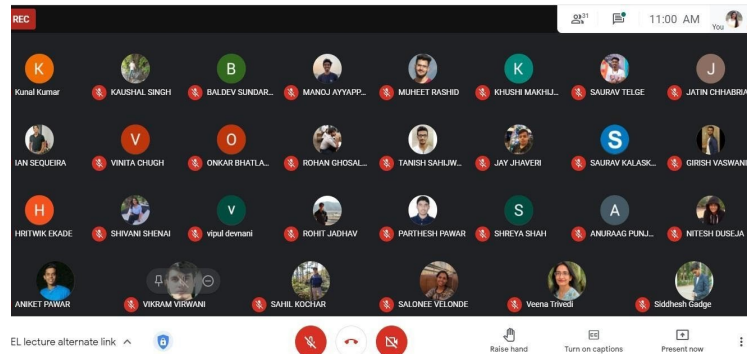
REC

31

11:00 AM

You

K
Kunal Kumar

KAUSHAL SINGH

B
BALDEV SUNDAR...

MANOJ AYYAPP...

MUHEET RASHID

K
KHUSHI MAKHIJ...

SAURAV TELGE

J
JATIN CHHABRIA

IAN SEQUEIRA

V
VINITA CHUGH

O
ONKAR BHATLA...

ROHAN GHOSAL...

TANISH SAHIJW...

JAY JHAVERI

S
SAURAV KALASK...

GIRISH VASWANI

H
HRITWIK EKADE

SHIVANI SHENAI

V
vipul devnani

ROHIT JADHAV

PARTHESH PAWAR

S
SHREYA SHAH

A
ANURAAG PUNJ...

NITESH DUSEJA

ANIKET PAWAR

VIKRAM VIRWANI

SAHIL KOCHAR

SALONEE VELONDE

Veena Trivedi

Siddhesh Gadge

EL lecture alternate link

Raise hand

CC
Turn on captions

Present now